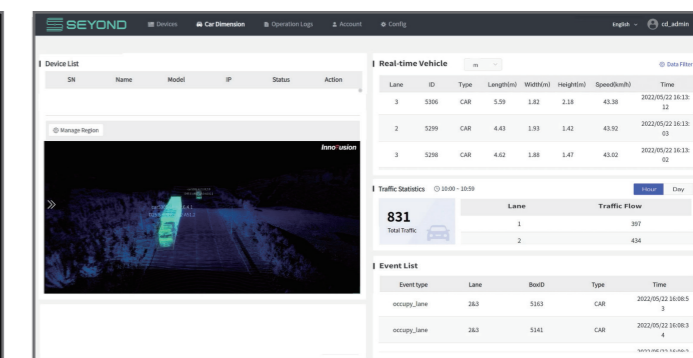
SEYOND Devices Car Dimension Operation Logs Account Config English cd_admin

Device List

| SN | Name | Model | IP | Status | Action |
|---|---|---|---|---|---|

Manage Region

Innovusion

Real-time Vehicle m Data Filter

| Lane | ID | Type | Length(m) | Width(m) | Height(m) | Speed(km/h) | Time |
|---|---|---|---|---|---|---|---|
| 3 | 5306 | CAR | 5.59 | 1.82 | 2.18 | 43.38 | 2022/05/22 16:13:12 |
| 2 | 5299 | CAR | 4.43 | 1.93 | 1.42 | 43.92 | 2022/05/22 16:13:03 |
| 3 | 5298 | CAR | 4.62 | 1.88 | 1.47 | 43.02 | 2022/05/22 16:13:02 |

Traffic Statistics 10:00 ~ 10:59 Hour Day

831
Total Traffic

| Lane | Traffic Flow |
|---|---|
| 1 | 397 |
| 2 | 434 |

Event List

| Event type | Lane | BoxID | Type | Time |
|---|---|---|---|---|
| occupy_lane | 2&3 | 5163 | CAR | 2022/05/22 16:08:53 |
| occupy_lane | 2&3 | 5141 | CAR | 2022/05/22 16:08:34 |